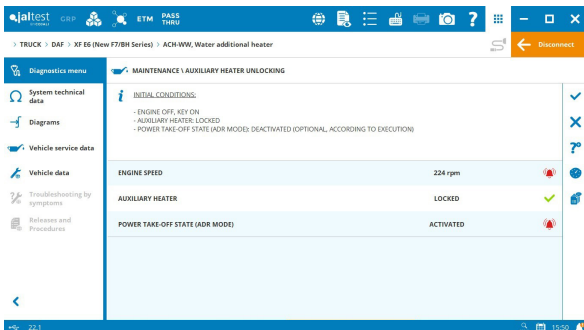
jaltest GRP ETM PASS THRU

> TRUCK > DAF > XF E6 (New F7/BH Series) > ACH-WW, Water additional heater

Disconnect

Diagnostics menu

System technical data

Diagrams

Vehicle service data

Vehicle data

Troubleshooting by symptoms

Releases and Procedures

MAINTENANCE \ AUXILIARY HEATER UNLOCKING

INITIAL CONDITIONS:

- ENGINE OFF, KEY ON
- AUXILIARY HEATER: LOCKED
- POWER TAKE-OFF STATE (ADR MODE): DEACTIVATED (OPTIONAL, ACCORDING TO EXECUTION)

| ENGINE SPEED | 224 rpm |
|---|---|
| AUXILIARY HEATER | LOCKED |
| POWER TAKE-OFF STATE (ADR MODE) | ACTIVATED |

22.1

15:50